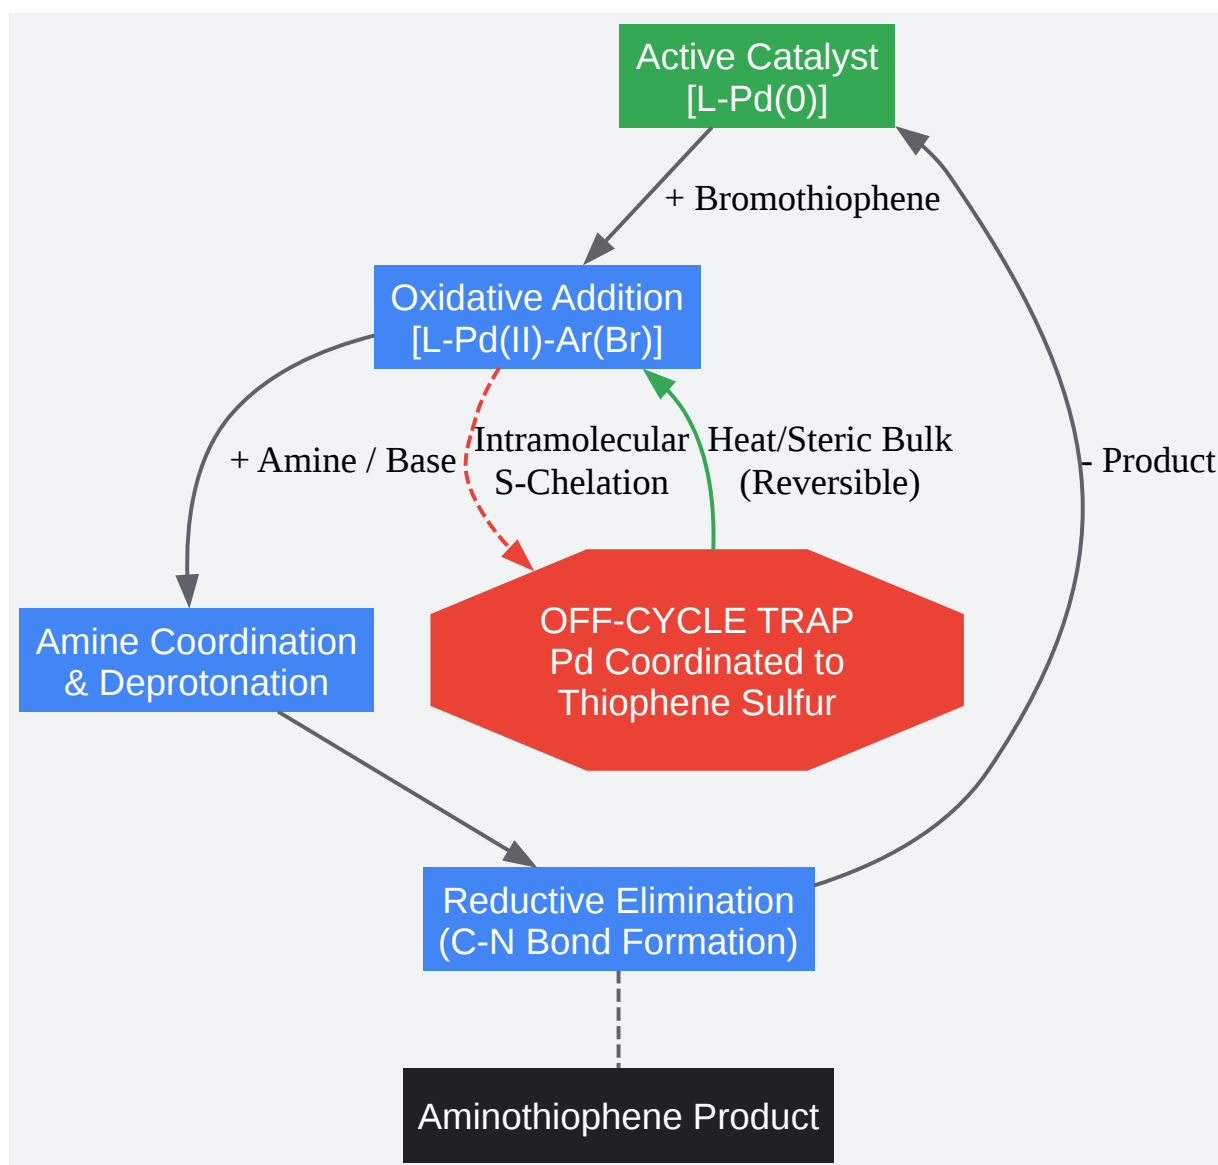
Active Catalyst
[L-Pd(0)]

+ Bromothiophene

Oxidative Addition
[L-Pd(II)-Ar(Br)]

+ Amine / Base

Intramolecular
S-Chelation

Heat/Steric Bulk
(Reversible)

- Product

Amine Coordination
& Deprotonation

OFF-CYCLE TRAP
Pd Coordinated to
Thiophene Sulfur

Reductive Elimination
(C-N Bond Formation)

Aminothiophene Product